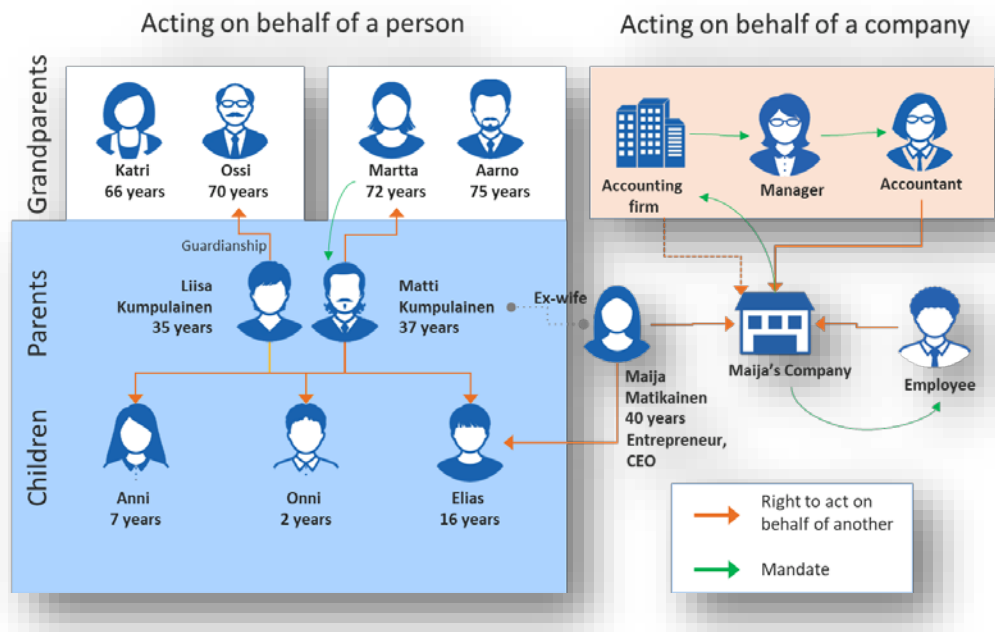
Acting on behalf of a person

Acting on behalf of a company

Grandparents

Katri
66 years

Ossi
70 years

Martta
72 years

Aarno
75 years

Accounting firm

Manager

Accountant

Parents

Guardianship

Liisa Kumpulainen
35 years

Matti Kumpulainen
37 years

Ex-wife

Maija's Company

Employee

Maija Matikainen
40 years
Entrepreneur, CEO

Children

Anni
7 years

Onni
2 years

Elias
16 years

Right to act on behalf of another

Mandate